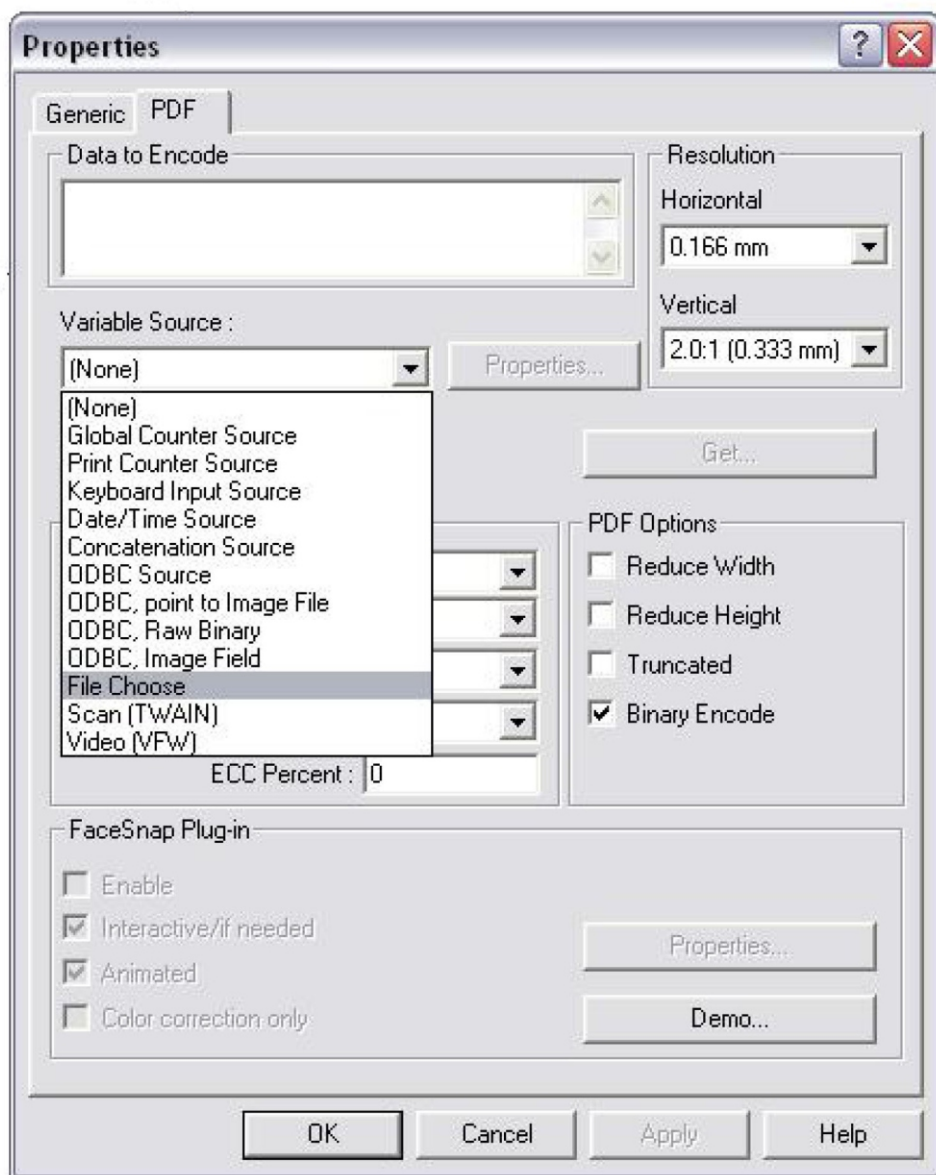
Properties

Generic PDF

Data to Encode

Resolution
Horizontal
0.166 mm
Vertical
2.0:1 (0.333 mm)

Variable Source :
(None)
Properties...

(None)
Global Counter Source
Print Counter Source
Keyboard Input Source
Date/Time Source
Concatenation Source
ODBC Source
ODBC, point to Image File
ODBC, Raw Binary
ODBC, Image Field
File Choose
Scan (TWAIN)
Video (VFW)

Get...

ECC Percent : 0

PDF Options
Reduce Width
Reduce Height
Truncated
Binary Encode

FaceSnap Plug-in
Enable
Interactive/if needed
Animated
Color correction only

Properties...
Demo...

OK
Cancel
Apply
Help